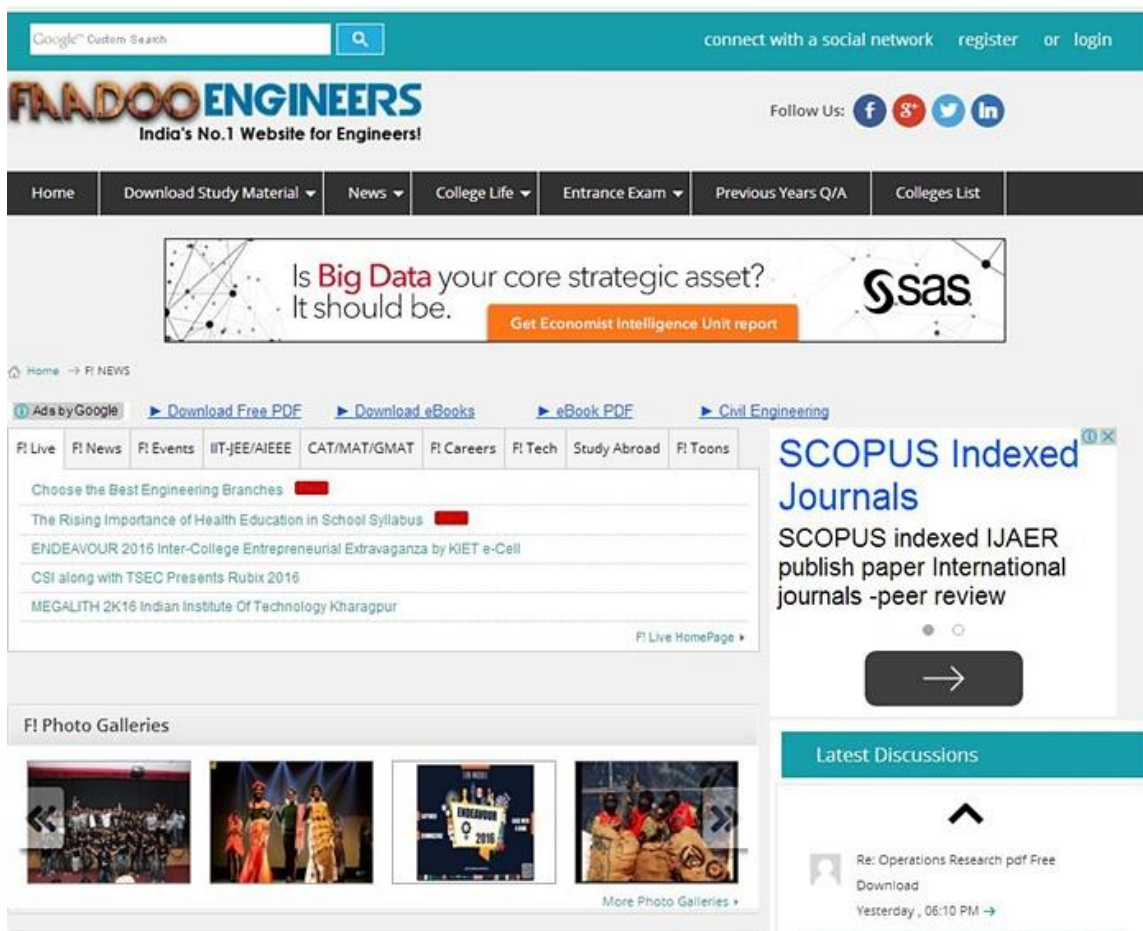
Google™ Custom Search

connect with a social network register or login

FAADOOENGINEERS
India's No.1 Website for Engineers!

Follow Us:

Home | Download Study Material | News | College Life | Entrance Exam | Previous Years Q/A | Colleges List

Is Big Data your core strategic asset? It should be.
Get Economist Intelligence Unit report
sas

Home → F! NEWS

Ads by Google ► Download Free PDF ► Download eBooks ► eBook PDF ► Civil Engineering

F! Live | F! News | F! Events | IIT-JEE/AIEEE | CAT/MAT/GMAT | F! Careers | F! Tech | Study Abroad | F! Toons

Choose the Best Engineering Branches
The Rising Importance of Health Education in School Syllabus
ENDEAVOUR 2016 Inter-College Entrepreneurial Extravaganza by KIET e-Cell
CSI along with TSEC Presents Rubix 2016
MEGALITH 2K16 Indian Institute Of Technology Kharagpur

F! Live HomePage ▸

SCOPUS Indexed Journals
SCOPUS indexed IJAER publish paper International journals -peer review

F! Photo Galleries

ENDEAVOUR 2016

More Photo Galleries ▸

Latest Discussions

Re: Operations Research pdf Free Download
Yesterday , 06:10 PM →